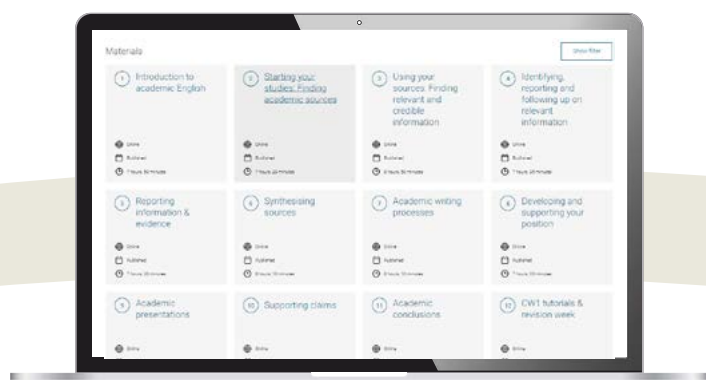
Materials

Show filter

1 Introduction to academic English

Online
Published
7 hours 30 minutes

2 Starting your studies: Finding academic sources

Online
Published
7 hours 30 minutes

3 Using your sources: Finding relevant and credible information

Online
Published
8 hours 30 minutes

4 Identifying, reporting and following up on relevant information

Online
Published
7 hours 30 minutes

5 Reporting information & evidence

Online
Published
7 hours 30 minutes

6 Synthesising sources

Online
Published
8 hours 30 minutes

7 Academic writing processes

Online
Published
7 hours 30 minutes

8 Developing and supporting your position

Online
Published
7 hours 30 minutes

9 Academic presentations

Online

10 Supporting claims

Online

11 Academic conclusions

Online

12 CW1 tutorials & revision week

Online